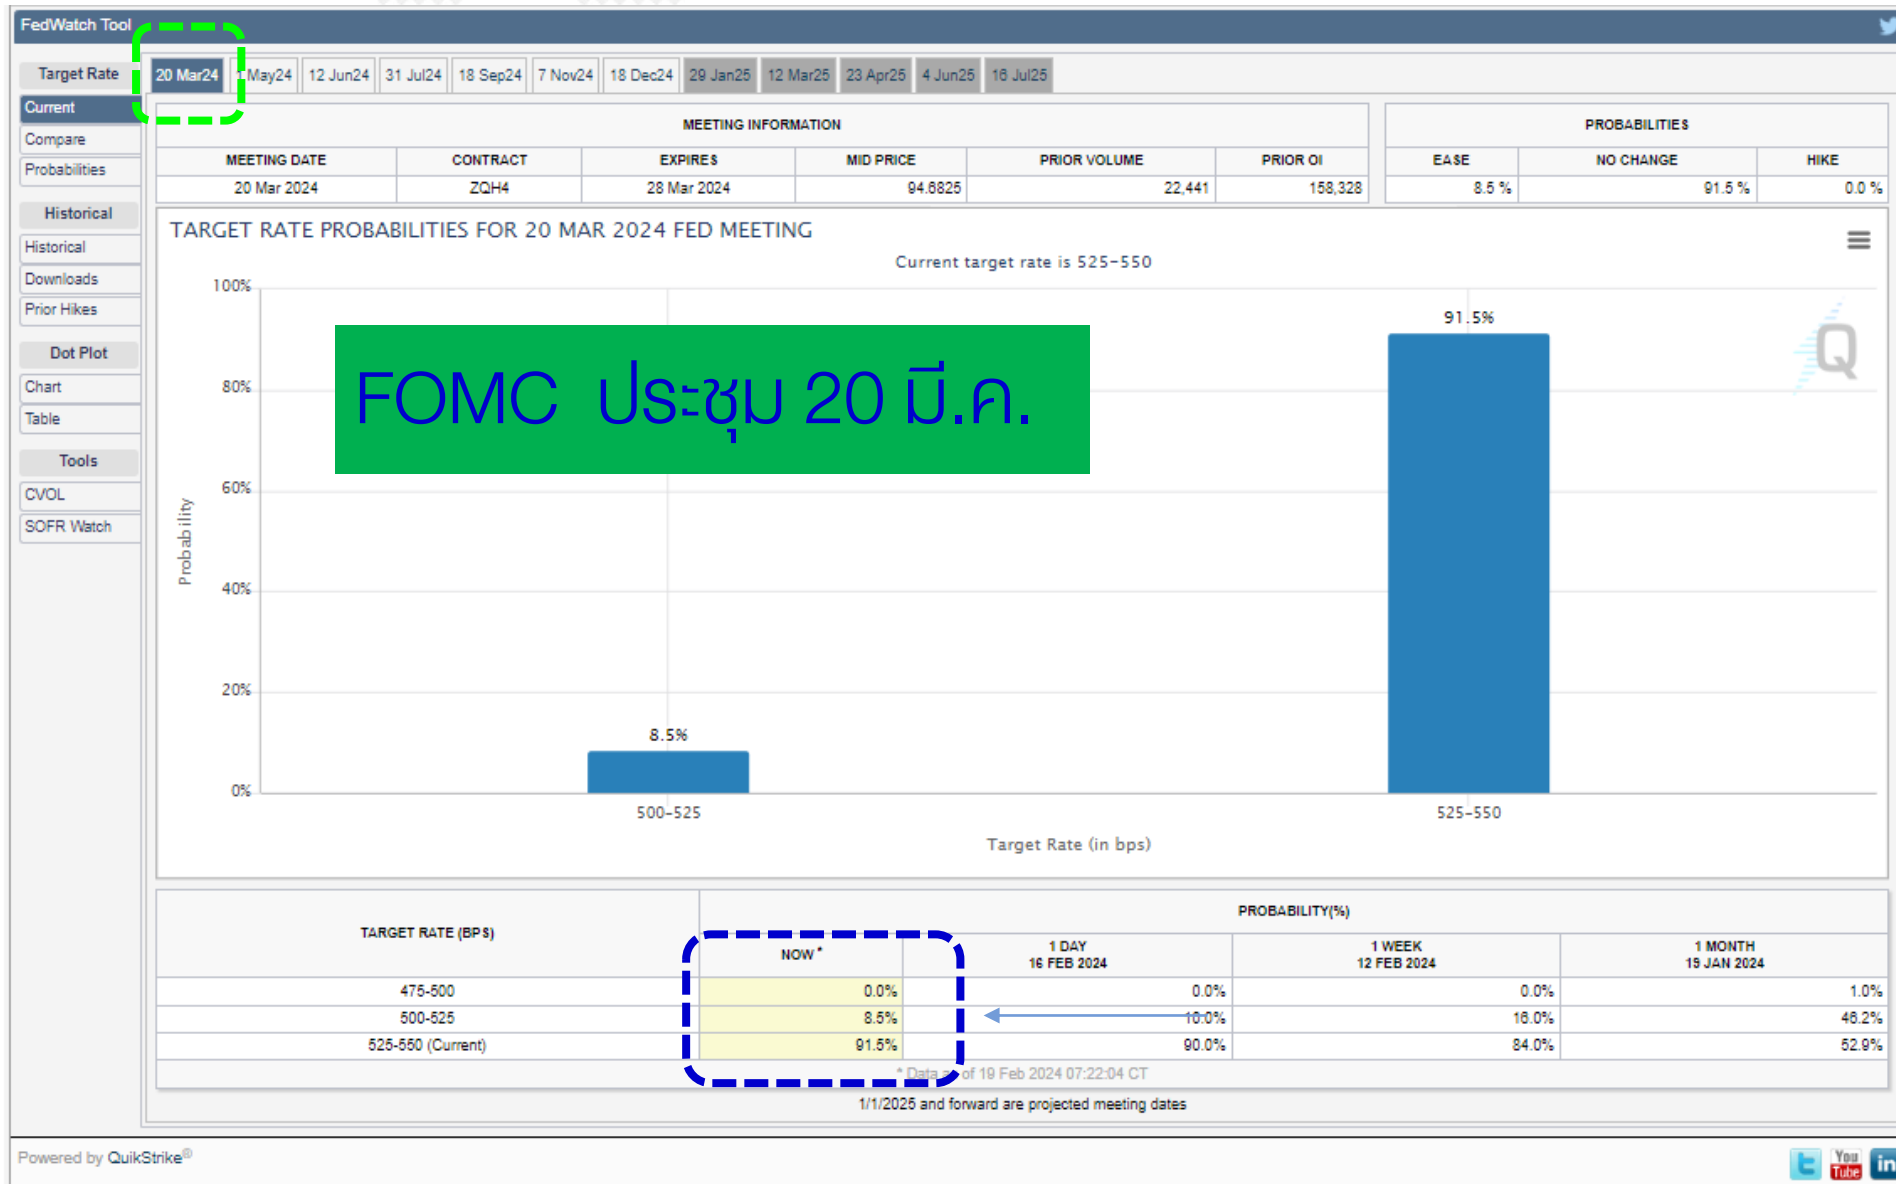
FedWatch Tool

Target Rate
Current
Compare
Probabilities
Historical
Historical
Downloads
Prior Hikes
Dot Plot
Chart
Table
Tools
CVOL
SOFR Watch

20 Mar24 | 1 May24 | 12 Jun24 | 31 Jul24 | 18 Sep24 | 7 Nov24 | 18 Dec24 | 29 Jan25 | 12 Mar25 | 23 Apr25 | 4 Jun25 | 16 Jul25

| MEETING INFORMATION | | | | | |
|---|---|---|---|---|---|
| MEETING DATE | CONTRACT | EXPIRES | MID PRICE | PRIOR VOLUME | PRIOR OI |
| 20 Mar 2024 | ZQH4 | 28 Mar 2024 | 94.6825 | 22,441 | 158,328 |

| PROBABILITIES | | |
|---|---|---|
| EASE | NO CHANGE | HIKE |
| 8.5 % | 91.5 % | 0.0 % |

TARGET RATE PROBABILITIES FOR 20 MAR 2024 FED MEETING

Current target rate is 525-550

100%
80%
60%
40%
20%
0%
Probability

FOMC ประชุม 20 มี.ค.

91.5%
8.5%
500-525
525-550
Target Rate (in bps)

| TARGET RATE (BPS) | PROBABILITY(%) NOW * | 1 DAY 16 FEB 2024 | 1 WEEK 12 FEB 2024 | 1 MONTH 19 JAN 2024 |
|---|---|---|---|---|
| 475-500 | 0.0% | 0.0% | 0.0% | 1.0% |
| 500-525 | 8.5% | 10.0% | 16.0% | 46.2% |
| 525-550 (Current) | 91.5% | 90.0% | 84.0% | 52.9% |

* Data as of 19 Feb 2024 07:22:04 CT
1/1/2025 and forward are projected meeting dates

Powered by QuikStrike®